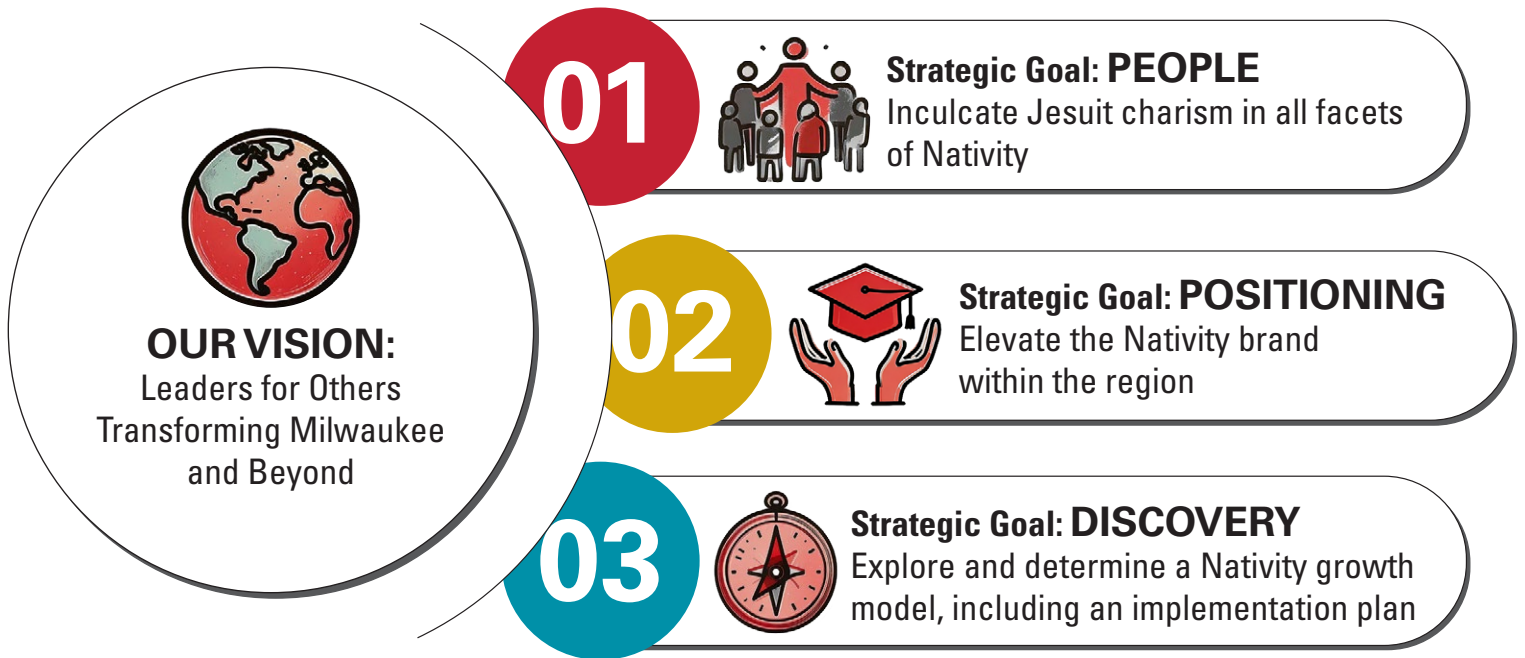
OUR VISION:
Leaders for Others Transforming Milwaukee and Beyond

01

Strategic Goal: PEOPLE
Inculcate Jesuit charism in all facets of Nativity

02

Strategic Goal: POSITIONING
Elevate the Nativity brand within the region

03

Strategic Goal: DISCOVERY
Explore and determine a Nativity growth model, including an implementation plan